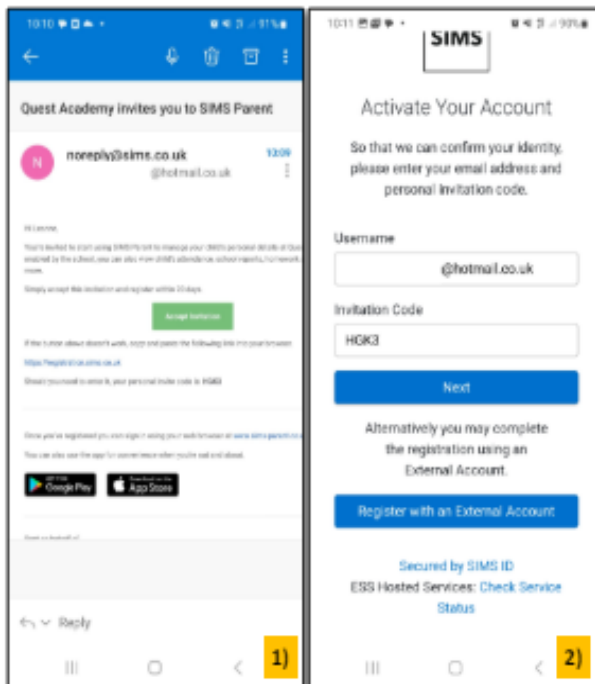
10:10 ▼ 91%

Quest Academy invites you to SIMS Parent

N noreply@sims.co.uk 10:09
@hotmail.co.uk

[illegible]

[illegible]

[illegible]

Accept Invitation

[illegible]

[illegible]

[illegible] HGK3

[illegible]

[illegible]

Google Play App Store

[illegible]

Reply

1)

10:11 90%

SIMS

Activate Your Account

So that we can confirm your identity, please enter your email address and personal invitation code.

Username
@hotmail.co.uk

Invitation Code
HGK3

Next

Alternatively you may complete the registration using an External Account.

Register with an External Account

Secured by SIMS ID
ESS Hosted Services: Check Service Status

2)